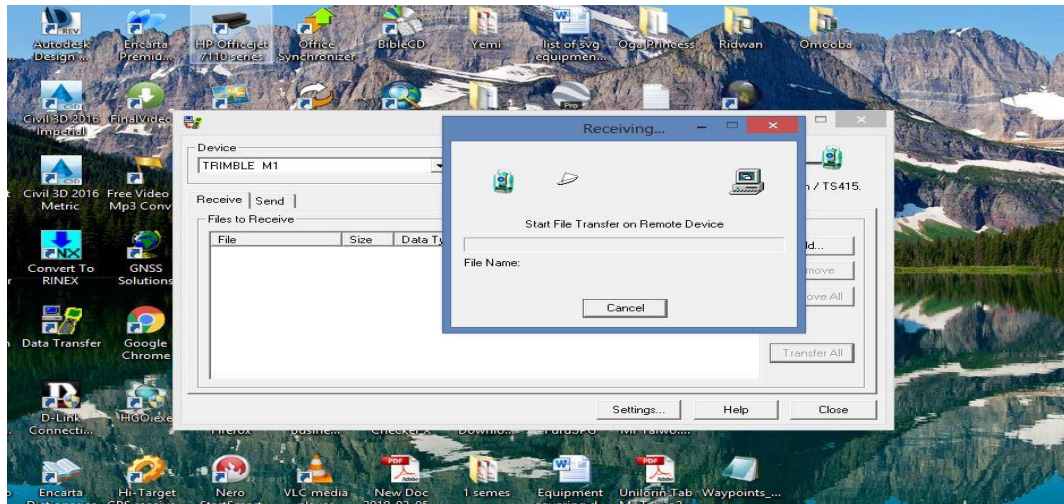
Autodesk Design ...
Encarta Premi...
HP Officejet 7110 series
Office Synchronizer
BibleCD
Yemi
list of svg equipmen...
Oga Princess
Ridwan
Omooba

Civil 3D 2016 Imperial
FinalVideo

Civil 3D 2016 Metric
Free Video Mp3 Conv

Convert To RINEX
GNSS Solutions

Data Transfer
Google Chrome

D-Link Connecti...
HGOiexe

Firefox
busine...
Checker X
Downlo...
FurUSPG
Mr Taiwo...

Encarta
Hi-Target
Nero
VLC media
New Doc
1 semes
Equipment
Unilorin Tab
Waypoints_...

Device
TRIMBLE M1
Receive
Send
Files to Receive
File
Size
Data Ty
n / TS415.
Add...
Remove
Remove All
Transfer All
Settings...
Help
Close

Receiving...
Start File Transfer on Remote Device
File Name:
Cancel